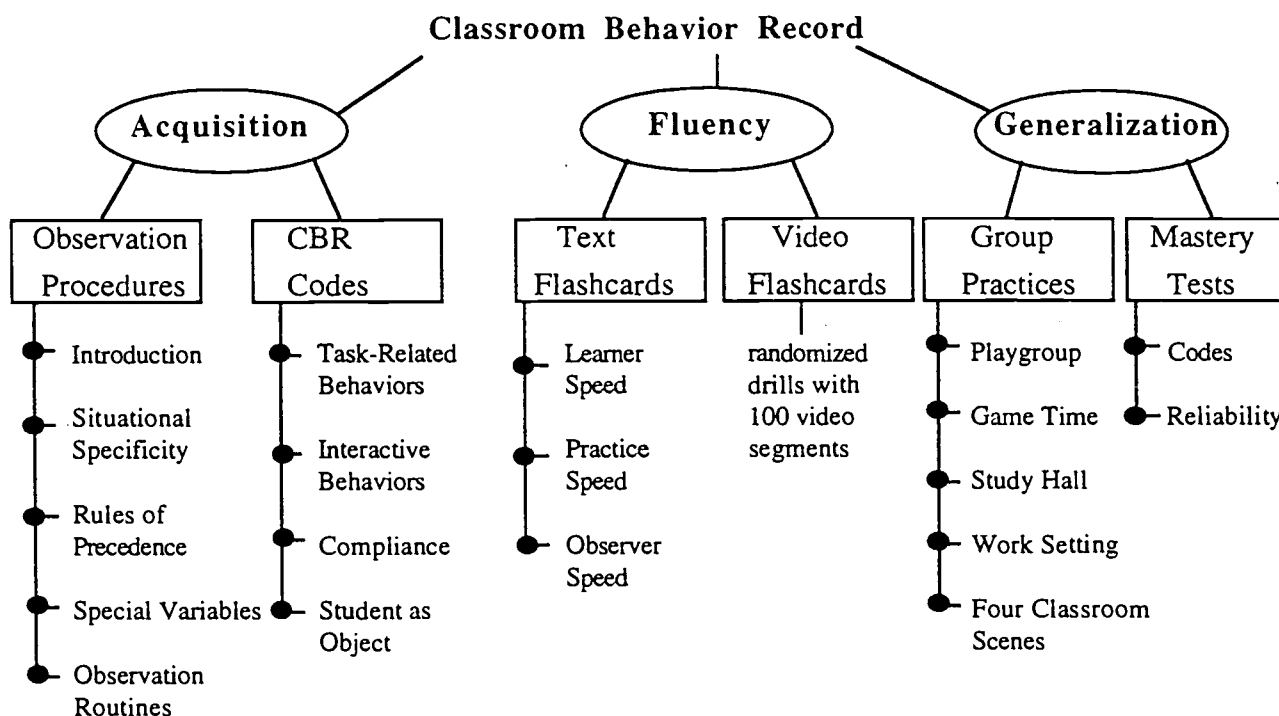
Classroom Behavior Record

Acquisition

Observation Procedures

Introduction

Situational Specificity

Rules of Precedence

Special Variables

Observation Routines

CBR Codes

Task-Related Behaviors

Interactive Behaviors

Compliance

Student as Object

Fluency

Text Flashcards

Learner Speed

Practice Speed

Observer Speed

Video Flashcards

randomized drills with 100 video segments

Generalization

Group Practices

Playgroup

Game Time

Study Hall

Work Setting

Four Classroom Scenes

Mastery Tests

Codes

Reliability